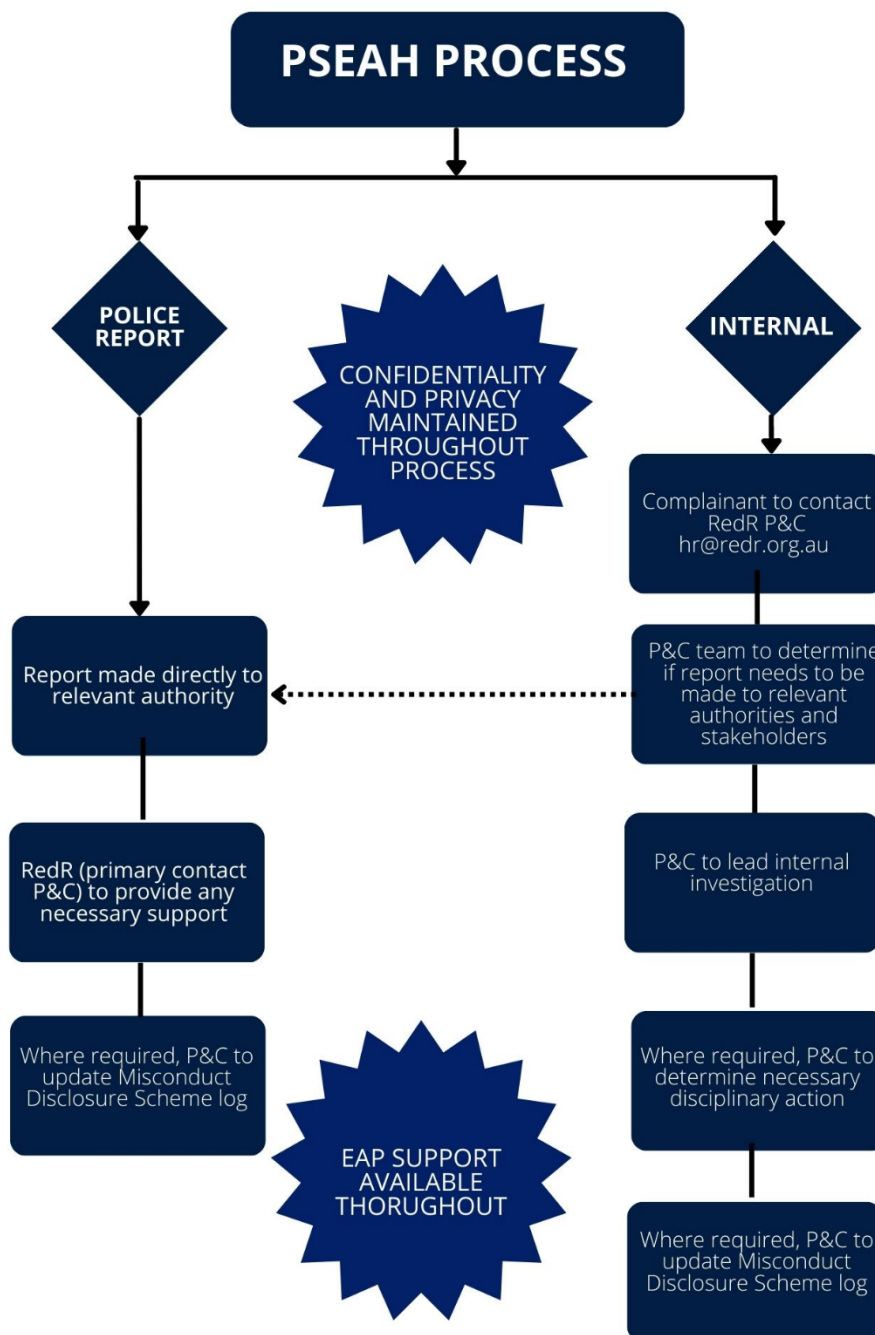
PSEAH PROCESS

POLICE REPORT

CONFIDENTIALITY AND PRIVACY MAINTAINED THROUGHOUT PROCESS

INTERNAL

Complainant to contact RedR P&C hr@redr.org.au

Report made directly to relevant authority

P&C team to determine if report needs to be made to relevant authorities and stakeholders

RedR (primary contact P&C) to provide any necessary support

P&C to lead internal investigation

Where required, P&C to update Misconduct Disclosure Scheme log

Where required, P&C to determine necessary disciplinary action

EAP SUPPORT AVAILABLE THORUGHOUT

Where required, P&C to update Misconduct Disclosure Scheme log